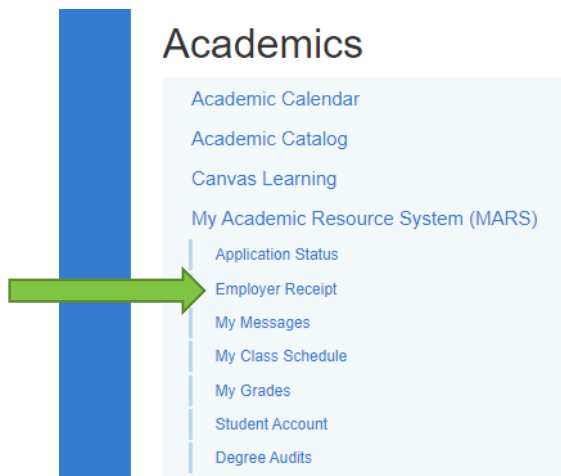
Academics

Academic Calendar

Academic Catalog

Canvas Learning

My Academic Resource System (MARS)

Application Status

Employer Receipt

My Messages

My Class Schedule

My Grades

Student Account

Degree Audits